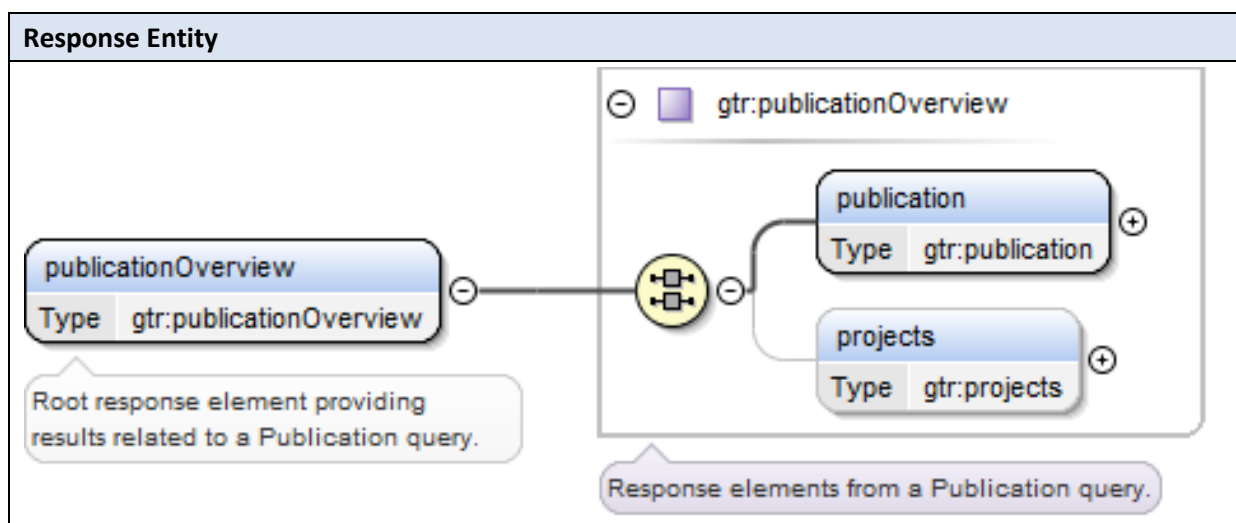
Response Entity

gtr:publicationOverview

publicationOverview
Type gtr:publicationOverview

Root response element providing results related to a Publication query.

publication
Type gtr:publication

projects
Type gtr:projects

Response elements from a Publication query.